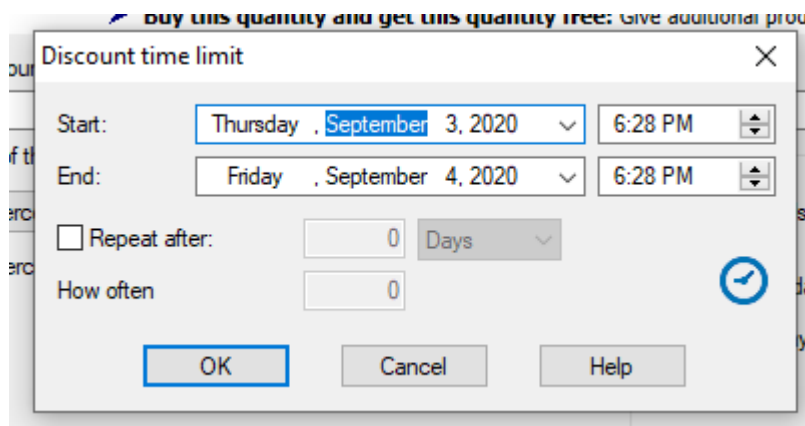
Buy this quantity and get this quantity free: Give additional prod

Discount time limit

Start: Thursday , September 3, 2020 6:28 PM

End: Friday , September 4, 2020 6:28 PM

Repeat after: 0 Days

How often 0

OK Cancel Help